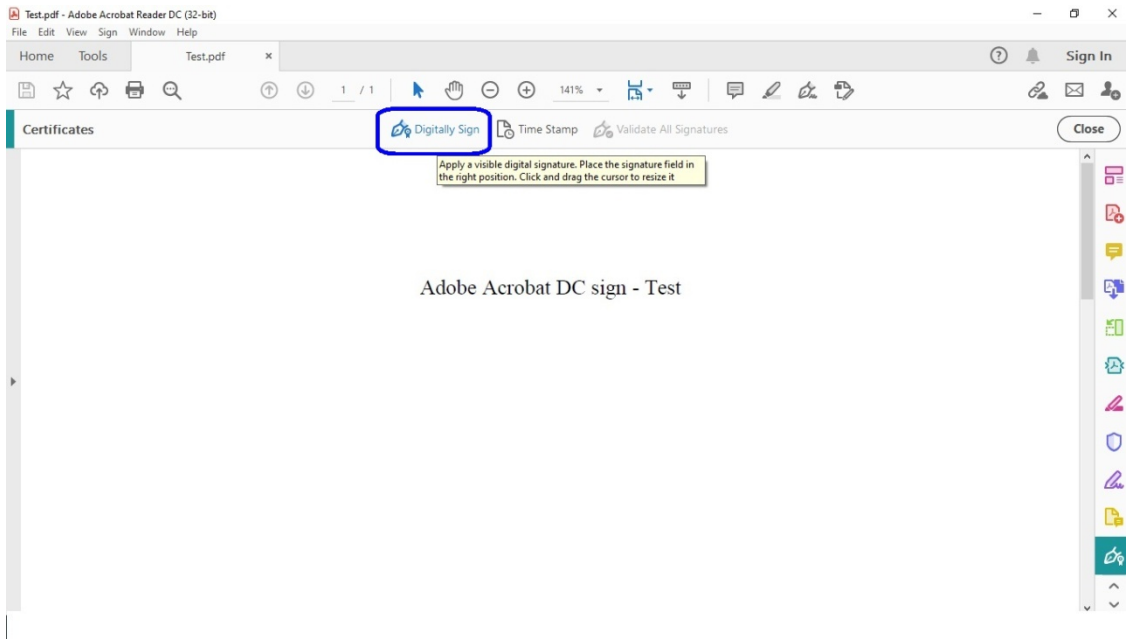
Test.pdf - Adobe Acrobat Reader DC (32-bit)
File Edit View Sign Window Help
Home Tools Test.pdf ×
Sign In
1 / 1
141%
Certificates
Digitally Sign
Time Stamp
Validate All Signatures
Close
Apply a visible digital signature. Place the signature field in the right position. Click and drag the cursor to resize it

Adobe Acrobat DC sign - Test